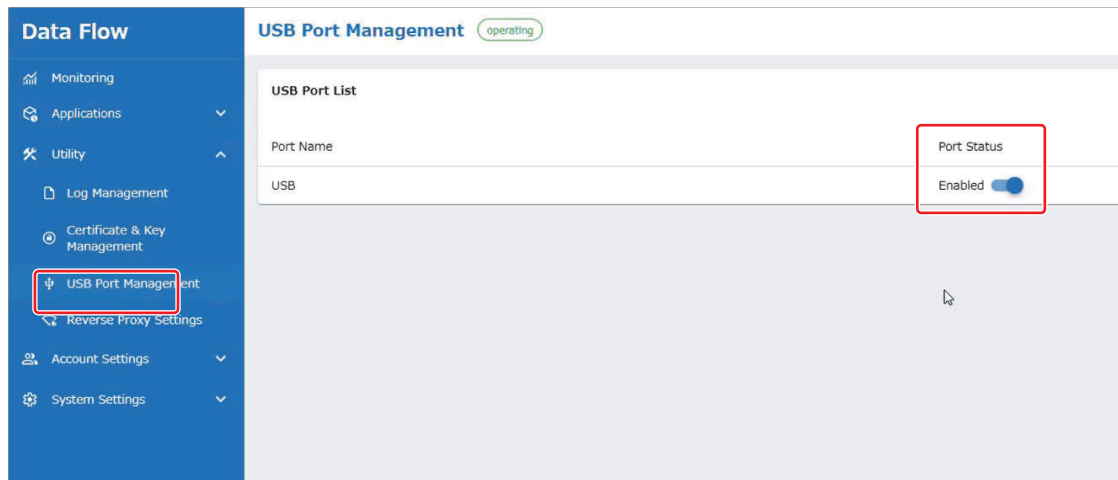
Data Flow

Monitoring

Applications

Utility

Log Management

Certificate & Key Management

USB Port Management

Reverse Proxy Settings

Account Settings

System Settings

USB Port Management operating

USB Port List

| Port Name | Port Status |
|---|---|
| USB | Enabled |